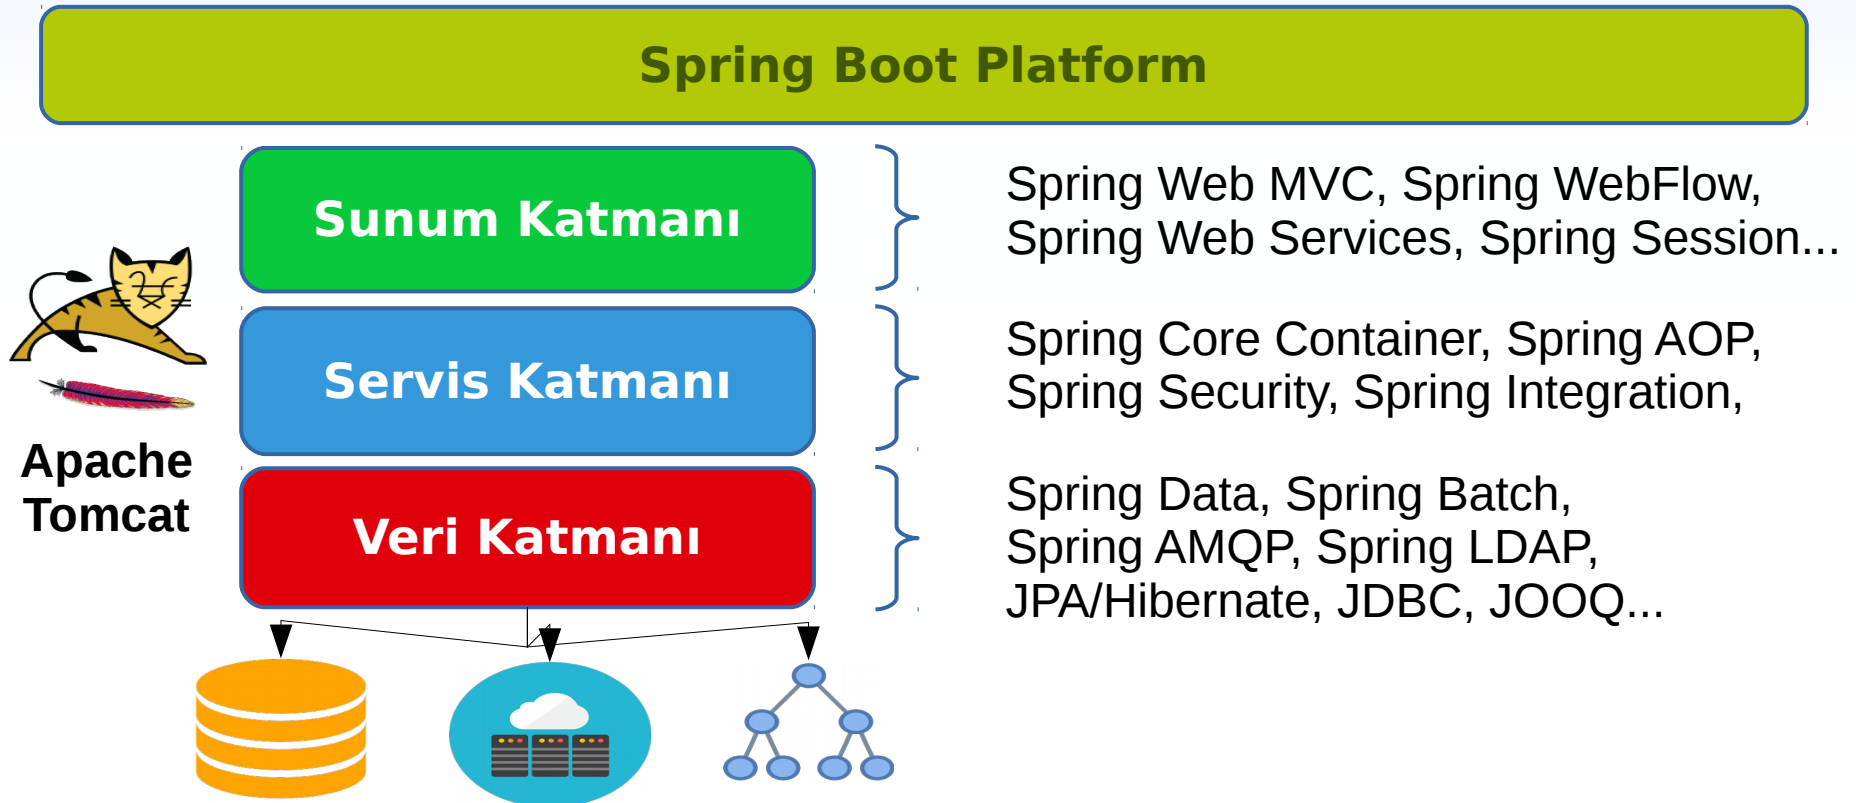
Spring Boot Platform

Sunum Katmanı

Servis Katmanı

Veri Katmanı

Apache Tomcat

Spring Web MVC, Spring WebFlow, Spring Web Services, Spring Session...

Spring Core Container, Spring AOP, Spring Security, Spring Integration,

Spring Data, Spring Batch, Spring AMQP, Spring LDAP, JPA/Hibernate, JDBC, JOOQ...